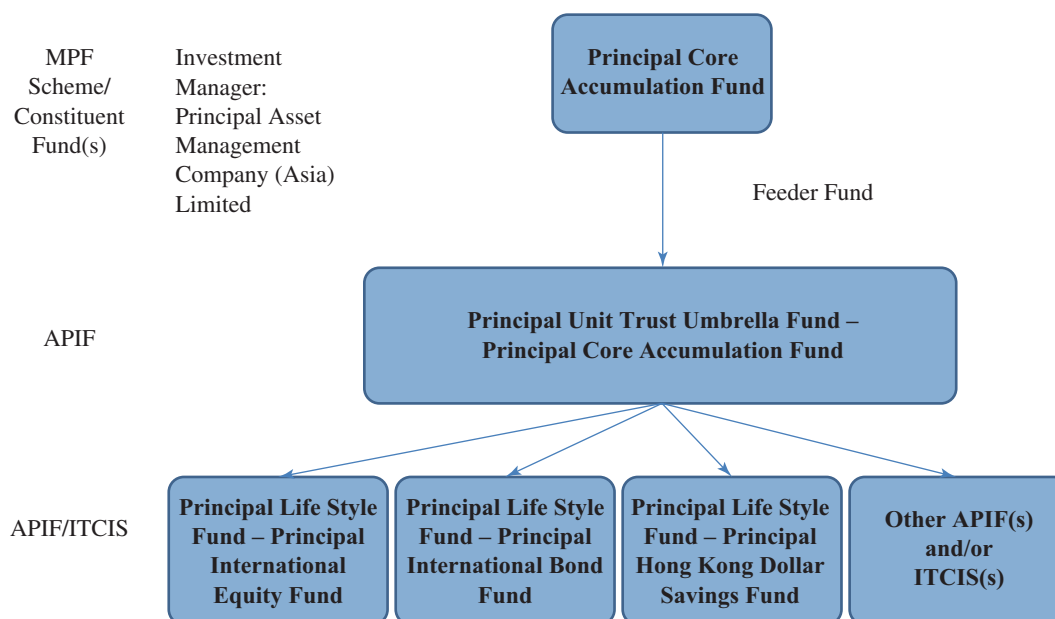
MPF Scheme/ Constituent Fund(s)

Investment Manager: Principal Asset Management Company (Asia) Limited

Principal Core Accumulation Fund

Feeder Fund

APIF

Principal Unit Trust Umbrella Fund – Principal Core Accumulation Fund

APIF/ITCIS

Principal Life Style Fund – Principal International Equity Fund

Principal Life Style Fund – Principal International Bond Fund

Principal Life Style Fund – Principal Hong Kong Dollar Savings Fund

Other APIF(s) and/or ITCIS(s)